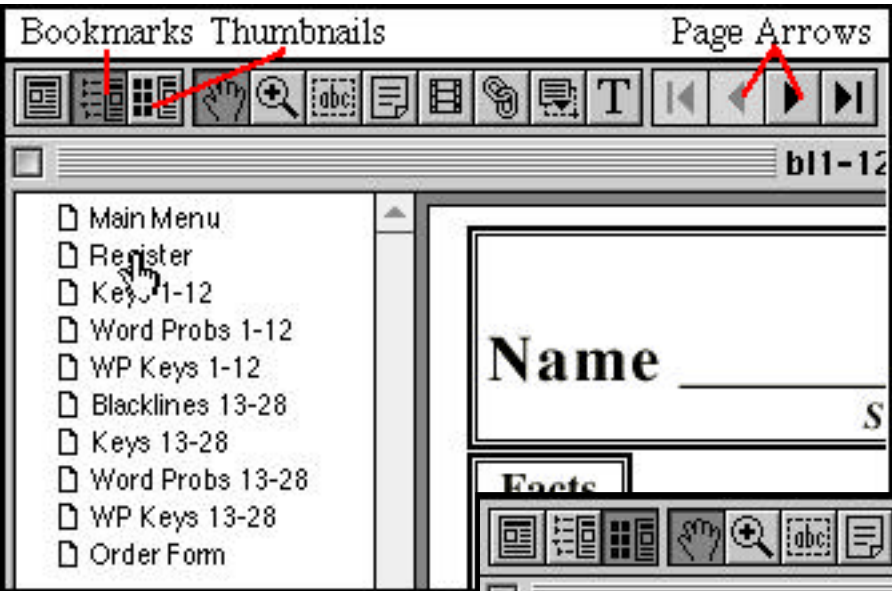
Bookmarks Thumbnails

Page Arrows

T

bl1-12

Main Menu
Register
Keys 1-12
Word Probs 1-12
WP Keys 1-12
Blacklines 13-28
Keys 13-28
Word Probs 13-28
WP Keys 13-28
Order Form

Name ______

S

Facts

abc